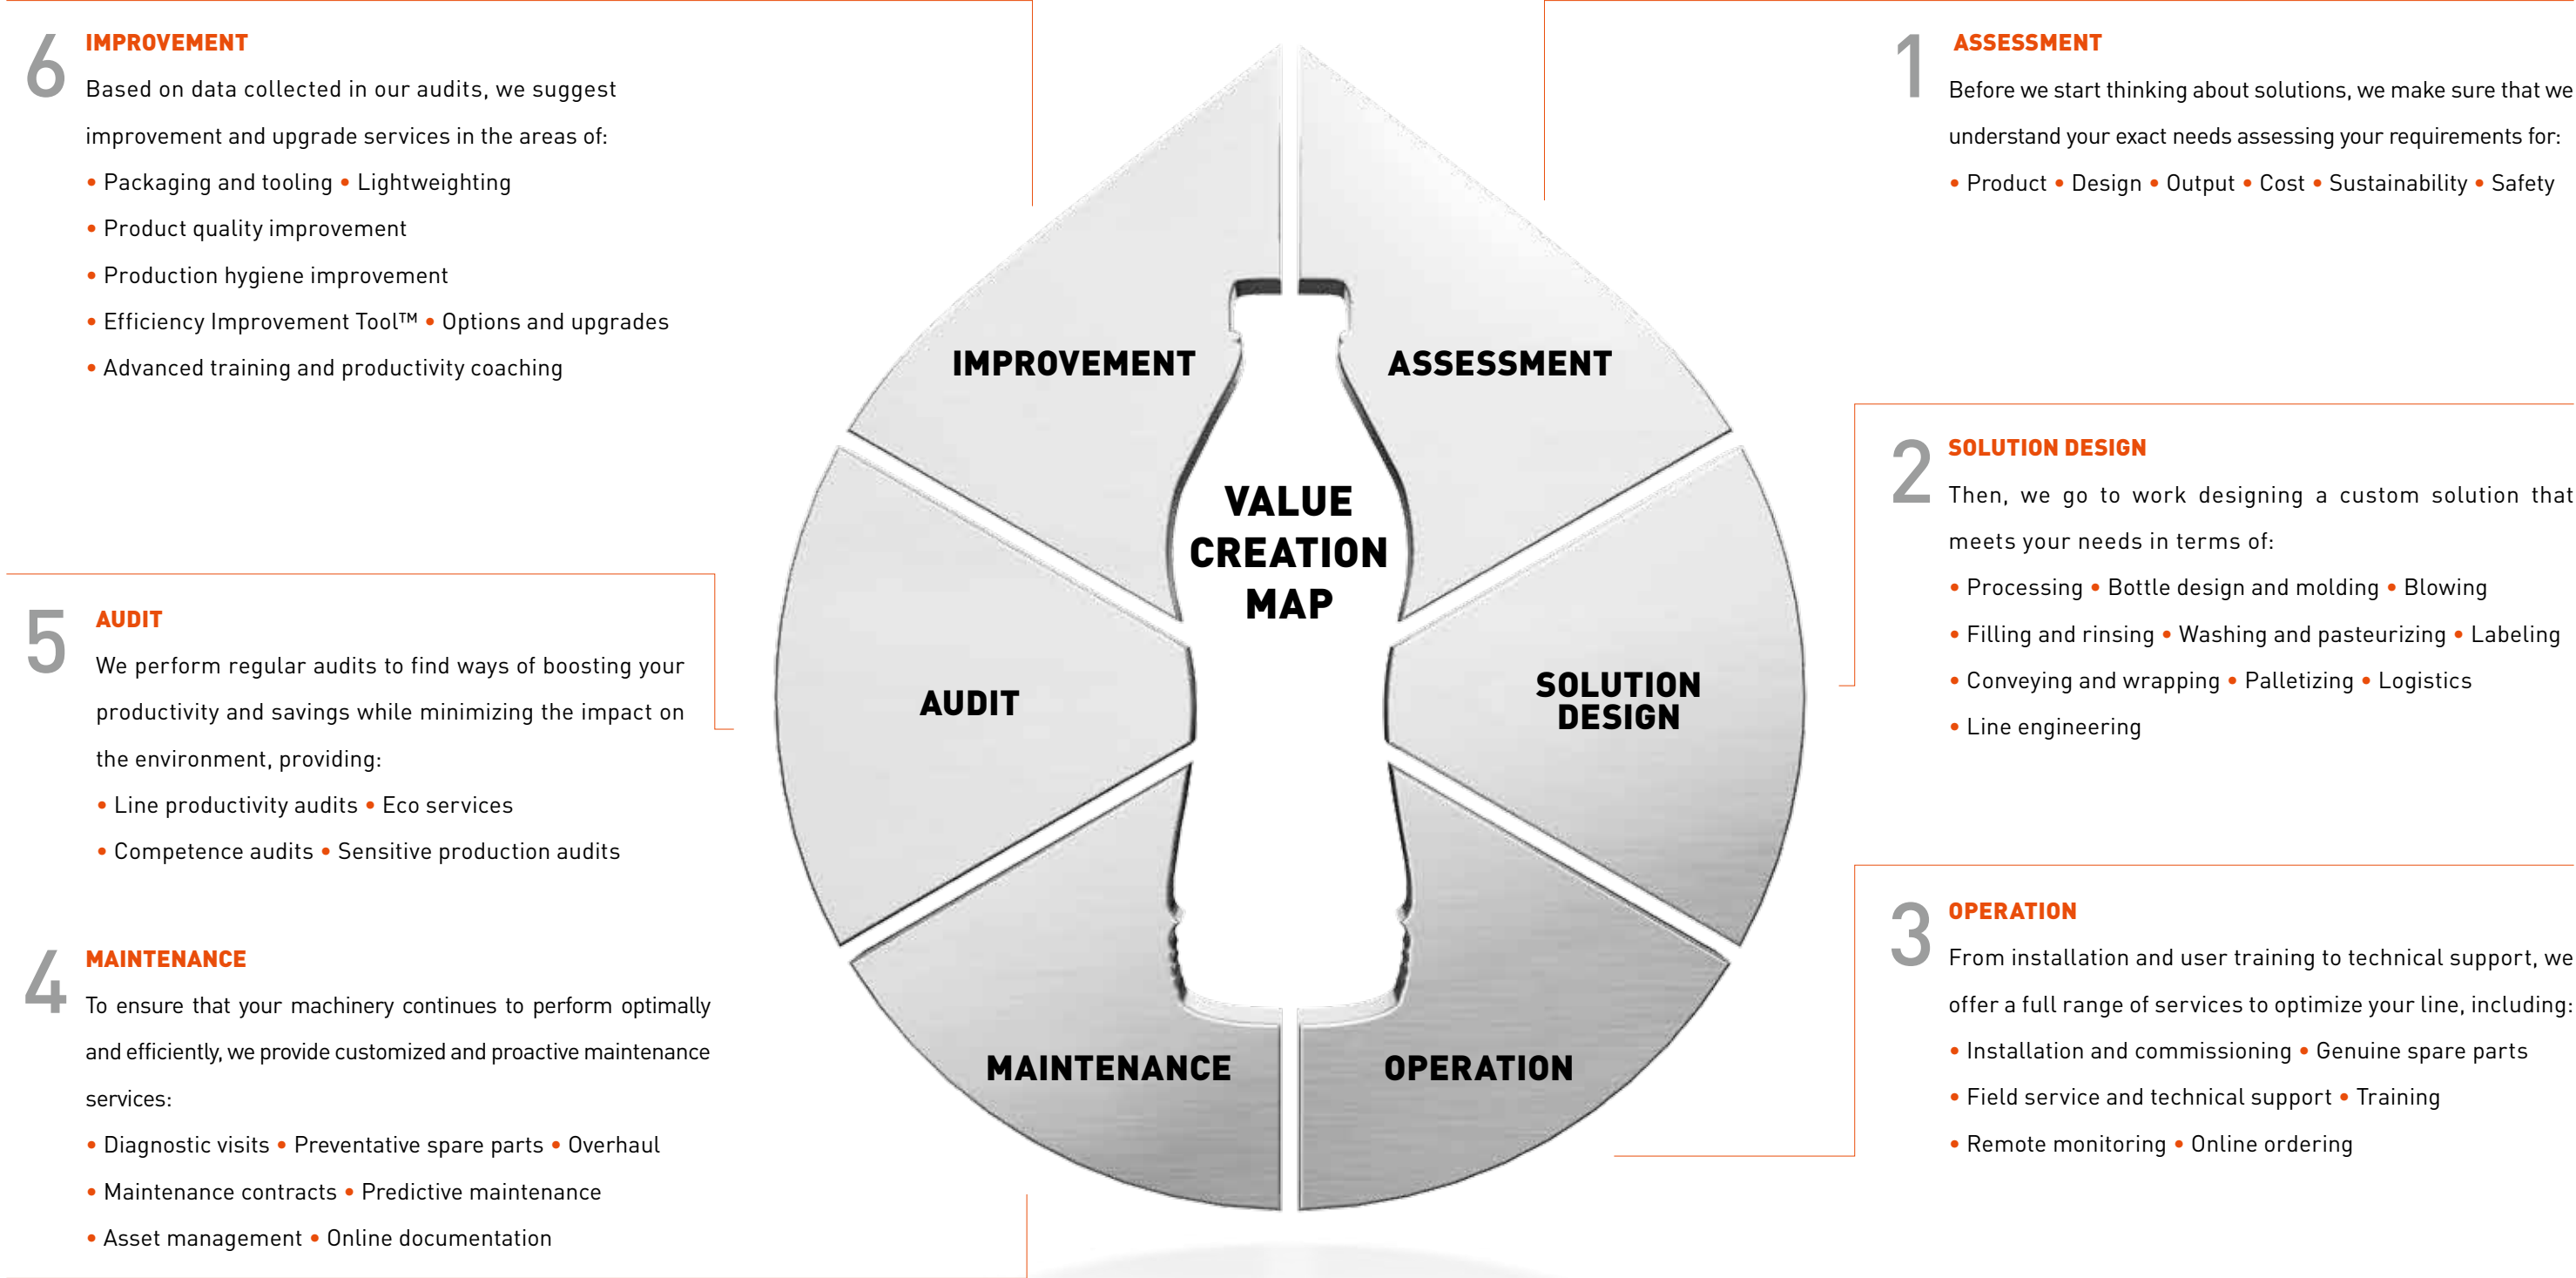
6 IMPROVEMENT
Based on data collected in our audits, we suggest improvement and upgrade services in the areas of:
• Packaging and tooling • Lightweighting
• Product quality improvement
• Production hygiene improvement
• Efficiency Improvement Tool™ • Options and upgrades
• Advanced training and productivity coaching

5 AUDIT
We perform regular audits to find ways of boosting your productivity and savings while minimizing the impact on the environment, providing:
• Line productivity audits • Eco services
• Competence audits • Sensitive production audits

4 MAINTENANCE
To ensure that your machinery continues to perform optimally and efficiently, we provide customized and proactive maintenance services:
• Diagnostic visits • Preventative spare parts • Overhaul
• Maintenance contracts • Predictive maintenance
• Asset management • Online documentation

IMPROVEMENT
ASSESSMENT
VALUE CREATION MAP
AUDIT
SOLUTION DESIGN
MAINTENANCE
OPERATION

1 ASSESSMENT
Before we start thinking about solutions, we make sure that we understand your exact needs assessing your requirements for:
• Product • Design • Output • Cost • Sustainability • Safety

2 SOLUTION DESIGN
Then, we go to work designing a custom solution that meets your needs in terms of:
• Processing • Bottle design and molding • Blowing
• Filling and rinsing • Washing and pasteurizing • Labeling
• Conveying and wrapping • Palletizing • Logistics
• Line engineering

3 OPERATION
From installation and user training to technical support, we offer a full range of services to optimize your line, including:
• Installation and commissioning • Genuine spare parts
• Field service and technical support • Training
• Remote monitoring • Online ordering